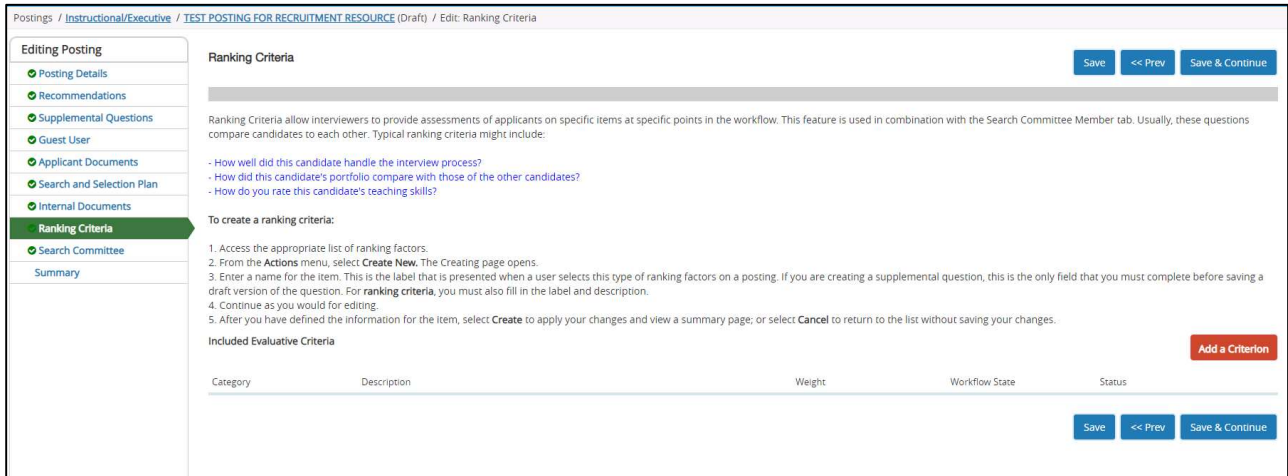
Postings / Instructional/Executive / TEST POSTING FOR RECRUITMENT RESOURCE (Draft) / Edit: Ranking Criteria

Editing Posting
Posting Details
Recommendations
Supplemental Questions
Guest User
Applicant Documents
Search and Selection Plan
Internal Documents
Ranking Criteria
Search Committee
Summary

Ranking Criteria

Save | << Prev | Save & Continue

Ranking Criteria allow interviewers to provide assessments of applicants on specific items at specific points in the workflow. This feature is used in combination with the Search Committee Member tab. Usually, these questions compare candidates to each other. Typical ranking criteria might include:

- How well did this candidate handle the interview process?
- How did this candidate's portfolio compare with those of the other candidates?
- How do you rate this candidate's teaching skills?

To create a ranking criteria:

1. Access the appropriate list of ranking factors.
2. From the Actions menu, select Create New. The Creating page opens.
3. Enter a name for the item. This is the label that is presented when a user selects this type of ranking factors on a posting. If you are creating a supplemental question, this is the only field that you must complete before saving a draft version of the question. For ranking criteria, you must also fill in the label and description.
4. Continue as you would for editing.
5. After you have defined the information for the item, select Create to apply your changes and view a summary page; or select Cancel to return to the list without saving your changes.

Included Evaluative Criteria

Add a Criterion

| Category | Description | Weight | Workflow State | Status |
|---|---|---|---|---|

Save | << Prev | Save & Continue